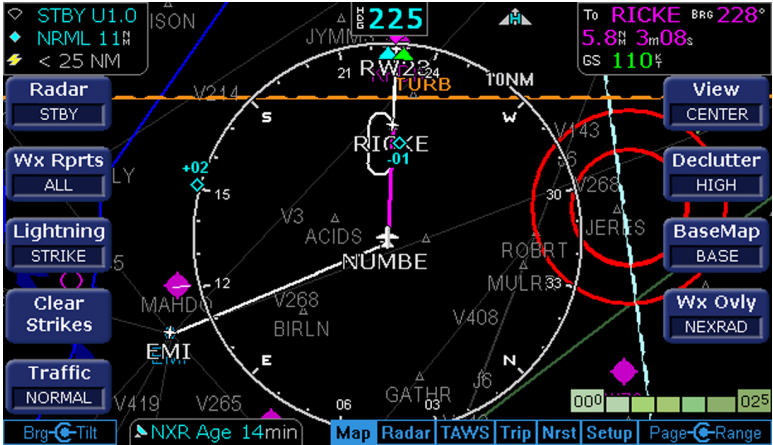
STBY U1.0
NRML 11 NM
< 25 NM
ISON
HDG 225
To RICKE BRG 228°
5.8 NM 3m08s
GS 110 K
JYMMY
RW23
21
24
TURB
10NM
Radar
STBY
V214
S
W
V143
View
CENTER
Wx Rprts
ALL
+02
RICKE
-01
33
Declutter
HIGH
LY
15
V268
30
JERES
Lightning
STRIKE
V3
ACIDS
ROBRT
BaseMap
BASE
5
12
NUMBE
MULRR
3
Clear Strikes
MAHDO
V268
BIRLN
V408
Wx Ovly
NEXRAD
EMI
E
N
Traffic
NORMAL
V419
V265
GATHR
J6
06
000
025
Brg Tilt
NXR Age 14min
Map
Radar
TAWS
Trip
Nrst
Setup
Page Range